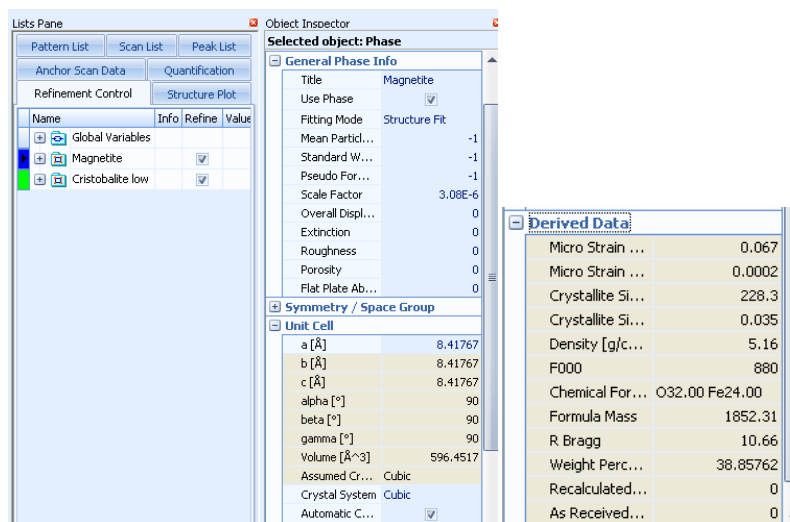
Lists Pane

Pattern List | Scan List | Peak List

Anchor Scan Data | Quantification

Refinement Control | Structure Plot

| Name | Info | Refine | Value |
|---|---|---|---|
| Global Variables | | | |
| Magnetite | | ☑ | |
| Cristobalite low | | ☑ | |

Object Inspector

Selected object: Phase

General Phase Info

| | |
|---|---|
| Title | Magnetite |
| Use Phase | ☑ |
| Fitting Mode | Structure Fit |
| Mean Particl... | -1 |
| Standard W... | -1 |
| Pseudo For... | -1 |
| Scale Factor | 3.08E-6 |
| Overall Displ... | 0 |
| Extinction | 0 |
| Roughness | 0 |
| Porosity | 0 |
| Flat Plate Ab... | 0 |

Symmetry / Space Group

Unit Cell

| | |
|---|---|
| a [Å] | 8.41767 |
| b [Å] | 8.41767 |
| c [Å] | 8.41767 |
| alpha [°] | 90 |
| beta [°] | 90 |
| gamma [°] | 90 |
| Volume [Å^3] | 596.4517 |
| Assumed Cr... | Cubic |
| Crystal System | Cubic |
| Automatic C... | ☑ |

Derived Data

| | |
|---|---|
| Micro Strain ... | 0.067 |
| Micro Strain ... | 0.0002 |
| Crystallite Si... | 228.3 |
| Crystallite Si... | 0.035 |
| Density [g/c... | 5.16 |
| F000 | 880 |
| Chemical For... | O32.00 Fe24.00 |
| Formula Mass | 1852.31 |
| R Bragg | 10.66 |
| Weight Perc... | 38.85762 |
| Recalculated... | 0 |
| As Received... | 0 |